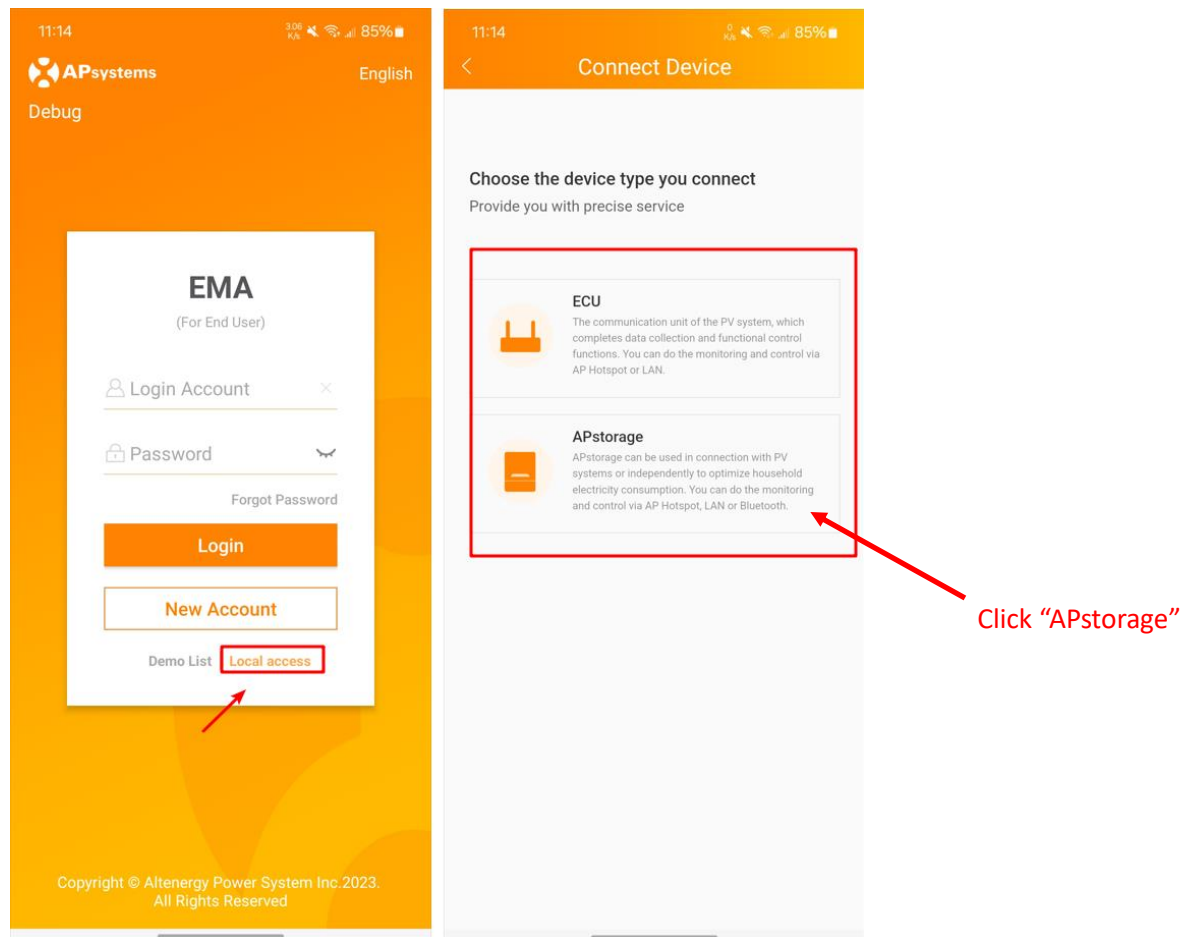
11:14 3.06 K/s 85%

APsystems

English

Debug

EMA

(For End User)

Login Account

Password

Forgot Password

Login

New Account

Demo List Local access

Copyright © Altenergy Power System Inc.2023. All Rights Reserved

11:14 0 K/s 85%

Connect Device

Choose the device type you connect

Provide you with precise service

ECU

The communication unit of the PV system, which completes data collection and functional control functions. You can do the monitoring and control via AP Hotspot or LAN.

APstorage

APstorage can be used in connection with PV systems or independently to optimize household electricity consumption. You can do the monitoring and control via AP Hotspot, LAN or Bluetooth.

Click “APstorage”